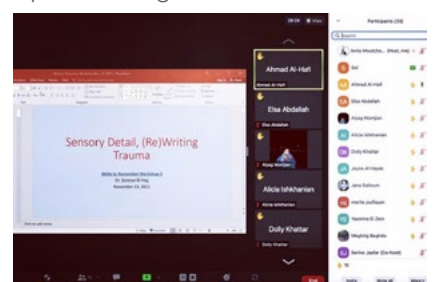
Sensory Detail, (Re)Writing Trauma

Write to Remember Workshop 2
Dr. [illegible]
November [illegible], 2021

Ahmad Al-Hafi
Ahmad Al-Hafi
Elsa Abdallah
Elsa Abdallah
Aluog Monjian
Alicia Ishkhanian
Alicia Ishkhanian
Dolly Khattar
Dolly Khattar

Participants (33)
Q Search
Anita Mouscho... (Host, me)
Bel
Ahmad Al-Hafi
Elsa Abdallah
Aluog Monjian
Alicia Ishkhanian
Dolly Khattar
Joyce Al Hayek
Jana Kalloum
marita jouffayan
Yasmina El Zein
Meghrig Bayildo
Serine Jaafar (Co-host)
Invite
Mute All
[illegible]
End